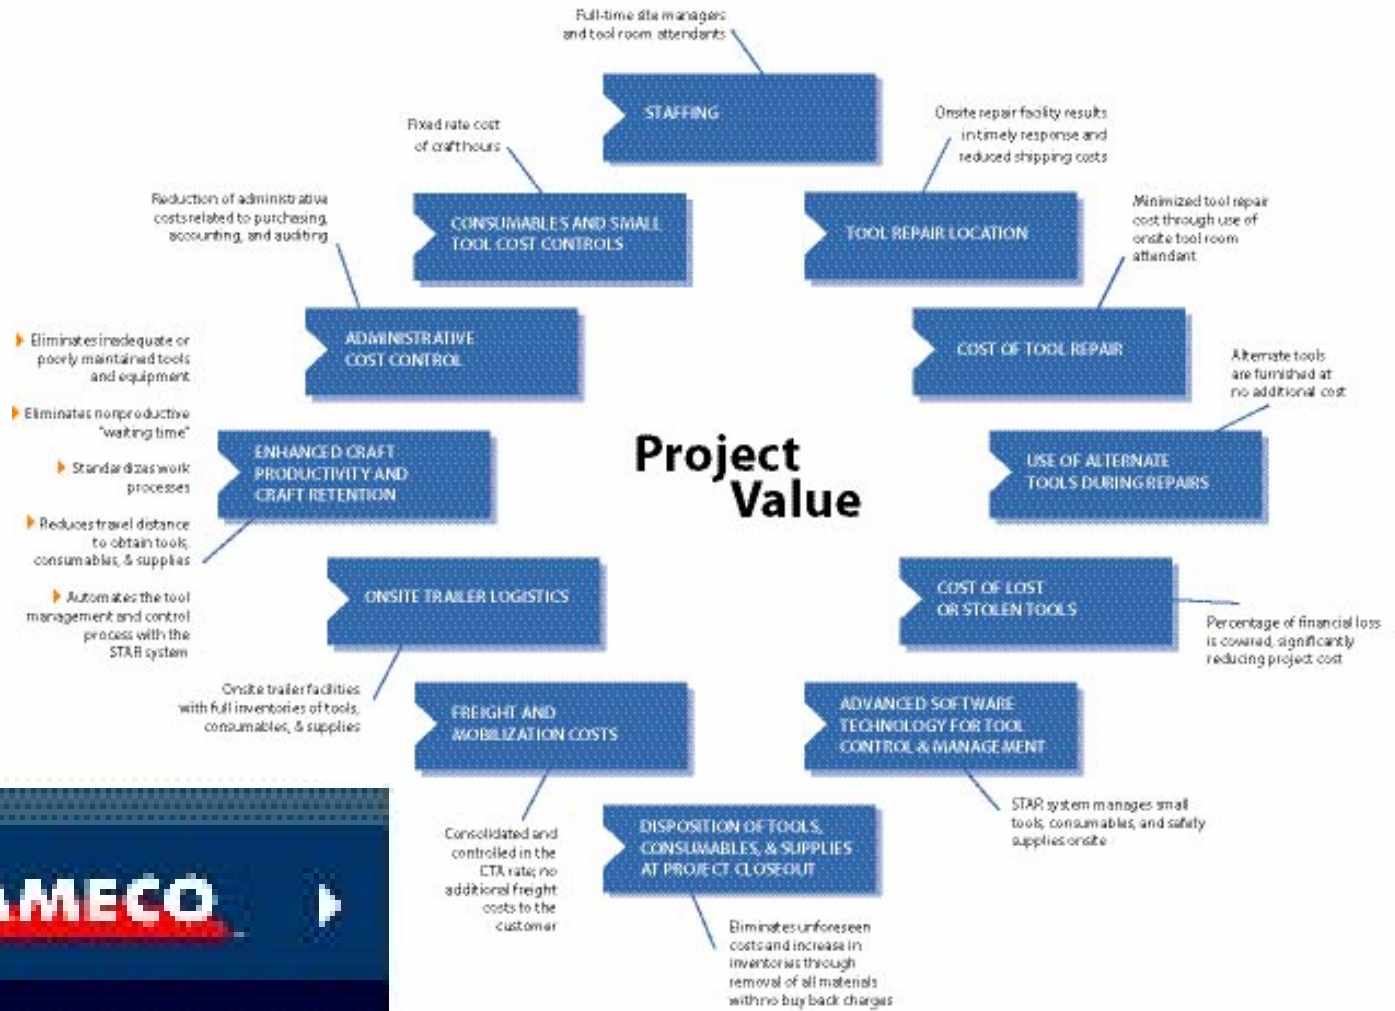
Full-time site managers and tool room attendants

STAFFING

Onsite repair facility results in timely response and reduced shipping costs

TOOL REPAIR LOCATION

Minimized tool repair cost through use of onsite tool room attendant

COST OF TOOL REPAIR

Alternate tools are furnished at no additional cost

USE OF ALTERNATE TOOLS DURING REPAIRS

COST OF LOST OR STOLEN TOOLS

Percentage of financial loss is covered, significantly reducing project cost

ADVANCED SOFTWARE TECHNOLOGY FOR TOOL CONTROL & MANAGEMENT

STAR system manages small tools, consumables, and safety supplies onsite

DISPOSITION OF TOOLS, CONSUMABLES, & SUPPLIES AT PROJECT CLOSEOUT

Eliminates unforeseen costs and increase in inventories through removal of all materials with no buy back charges

FREIGHT AND MOBILIZATION COSTS

Consolidated and controlled in the CTA rate; no additional freight costs to the customer

Onsite trailer facilities with full inventories of tools, consumables, & supplies

ONSITE TRAILER LOGISTICS

Eliminates inadequate or poorly maintained tools and equipment

Eliminates nonproductive "waiting time"

Standardizes work processes

Reduces travel distance to obtain tools, consumables, & supplies

Automates the tool management and control process with the STAR system

ENHANCED CRAFT PRODUCTIVITY AND CRAFT RETENTION

Reduction of administrative costs related to purchasing, accounting, and auditing

ADMINISTRATIVE COST CONTROL

Fixed rate cost of craft hours

CONSUMABLES AND SMALL TOOL COST CONTROLS

Project Value

AMECO